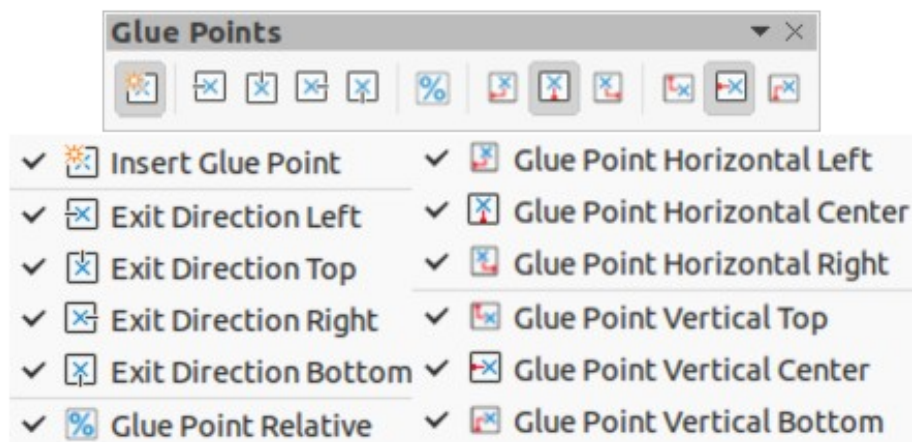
Glue Points

✓ Insert Glue Point
✓ Exit Direction Left
✓ Exit Direction Top
✓ Exit Direction Right
✓ Exit Direction Bottom
✓ Glue Point Relative

✓ Glue Point Horizontal Left
✓ Glue Point Horizontal Center
✓ Glue Point Horizontal Right
✓ Glue Point Vertical Top
✓ Glue Point Vertical Center
✓ Glue Point Vertical Bottom